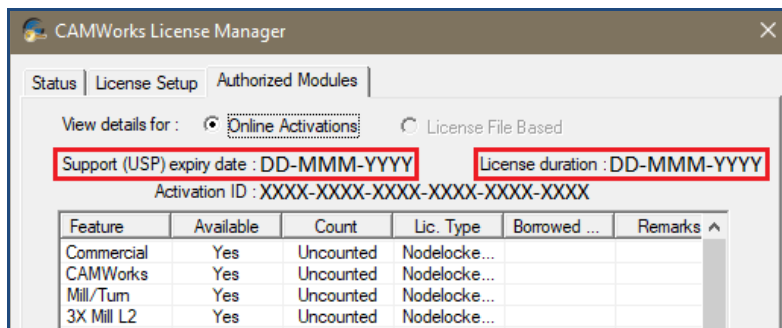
CAMWorks License Manager

Status | License Setup | Authorized Modules

View details for : Online Activations License File Based

Support (USP) expiry date : DD-MMM-YYYY License duration : DD-MMM-YYYY

Activation ID : XXXX-XXXX-XXXX-XXXX-XXXX-XXXX

| Feature | Available | Count | Lic. Type | Borrowed ... | Remarks |
|---|---|---|---|---|---|
| Commercial | Yes | Uncounted | Nodelocke... | | |
| CAMWorks | Yes | Uncounted | Nodelocke... | | |
| Mill/Turn | Yes | Uncounted | Nodelocke... | | |
| 3X Mill L2 | Yes | Uncounted | Nodelocke... | | |